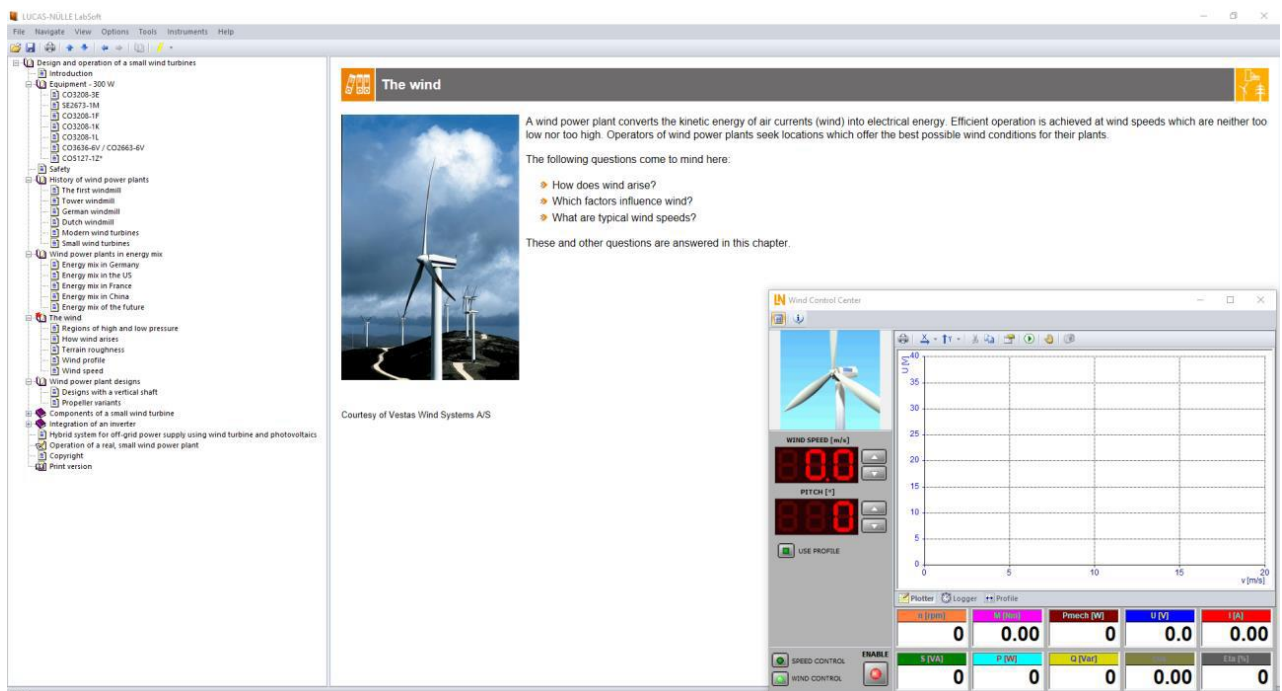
LUCAS-NÜLLE LabSoft

File Navigate View Options Tools Instruments Help

Design and operation of a small wind turbines
Introduction
Equipment - 300 W
CO3208-3E
SE2673-1M
CO3208-1F
CO3208-1K
CO3208-1L
CO3636-6V / CO2663-6V
CO5127-1Z*
Safety
History of wind power plants
The first windmill
Tower windmill
German windmill
Dutch windmill
Modern wind turbines
Small wind turbines
Wind power plants in energy mix
Energy mix in Germany
Energy mix in the US
Energy mix in France
Energy mix in China
Energy mix of the future
The wind
Regions of high and low pressure
How wind arises
Terrain roughness
Wind profile
Wind speed
Wind power plant designs
Designs with a vertical shaft
Propeller variants
Components of a small wind turbine
Integration of an inverter
Hybrid system for off-grid power supply using wind turbine and photovoltaics
Operation of a real, small wind power plant
Copyright
Print version

The wind

A wind power plant converts the kinetic energy of air currents (wind) into electrical energy. Efficient operation is achieved at wind speeds which are neither too low nor too high. Operators of wind power plants seek locations which offer the best possible wind conditions for their plants.

The following questions come to mind here:

How does wind arise?
Which factors influence wind?
What are typical wind speeds?

These and other questions are answered in this chapter.

Courtesy of Vestas Wind Systems A/S

Wind Control Center

WIND SPEED [m/s]
0.0
PITCH [°]
0
USE PROFILE

U [V]
40
35
30
25
20
15
10
5
0
0 5 10 15 20
v [m/s]

Plotter Logger Profile

| n [rpm] | M [Nm] | Pmech [W] | U [V] | I [A] |
|---|---|---|---|---|
| 0 | 0.00 | 0 | 0.0 | 0.00 |
| S [VA] | P [W] | Q [Var] | | Eta [%] |
| 0 | 0 | 0 | 0.00 | 0 |

SPEED CONTROL
WIND CONTROL
ENABLE